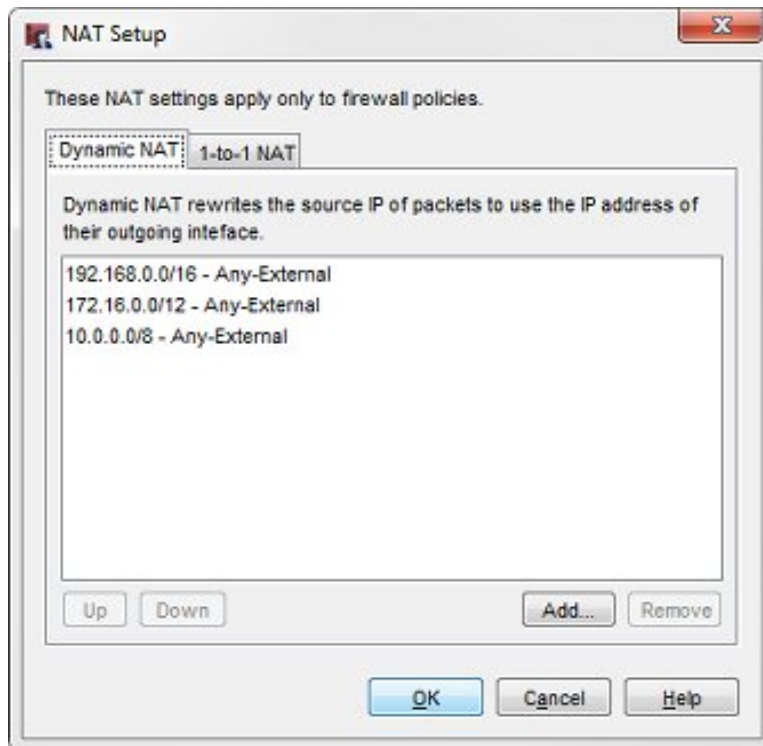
NAT Setup

These NAT settings apply only to firewall policies.

Dynamic NAT | 1-to-1 NAT

Dynamic NAT rewrites the source IP of packets to use the IP address of their outgoing inteface.

192.168.0.0/16 - Any-External
172.16.0.0/12 - Any-External
10.0.0.0/8 - Any-External

Up | Down | Add... | Remove

OK | Cancel | Help